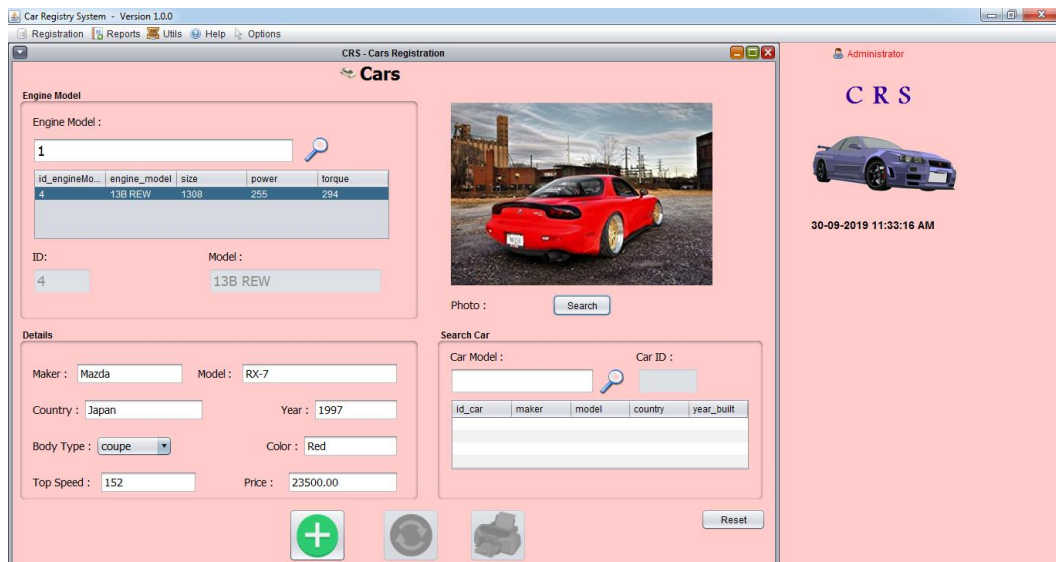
Car Registry System - Version 1.0.0

Registration Reports Utils Help Options

CRS - Cars Registration

Cars

Engine Model

Engine Model :

1

| id_engineMo... | engine_model | size | power | torque |
|---|---|---|---|---|
| 4 | 13B REW | 1308 | 255 | 294 |

ID:

4

Model :

13B REW

Photo :

Search

Details

Maker : Mazda

Model : RX-7

Country : Japan

Year : 1997

Body Type : coupe

Color : Red

Top Speed : 152

Price : 23500.00

Search Car

Car Model :

Car ID :

| id_car | maker | model | country | year_built |
|---|---|---|---|---|

Reset

Administrator

C R S

30-09-2019 11:33:16 AM